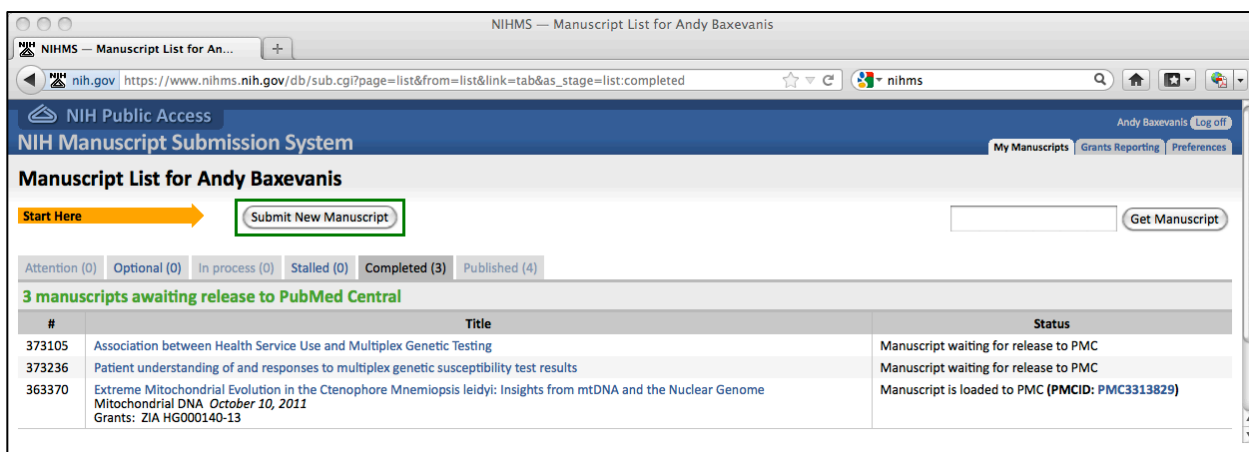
NIHMS — Manuscript List for Andy Baxevanis

NIHMS — Manuscript List for An...

+

nih.gov https://www.nihms.nih.gov/db/sub.cgi?page=list&from=list&link=tab&as_stage=list:completed

nihms

NIH Public Access

NIH Manuscript Submission System

Andy Baxevanis Log off

My Manuscripts Grants Reporting Preferences

Manuscript List for Andy Baxevanis

Start Here

Submit New Manuscript

Get Manuscript

Attention (0) Optional (0) In process (0) Stalled (0) Completed (3) Published (4)

3 manuscripts awaiting release to PubMed Central

| # | Title | Status |
|---|---|---|
| 373105 | Association between Health Service Use and Multiplex Genetic Testing | Manuscript waiting for release to PMC |
| 373236 | Patient understanding of and responses to multiplex genetic susceptibility test results | Manuscript waiting for release to PMC |
| 363370 | Extreme Mitochondrial Evolution in the Ctenophore Mnemiopsis leidyi: Insights from mtDNA and the Nuclear Genome<br>Mitochondrial DNA *October 10, 2011*<br>Grants: ZIA HG000140-13 | Manuscript is loaded to PMC (**PMCID: PMC3313829**) |